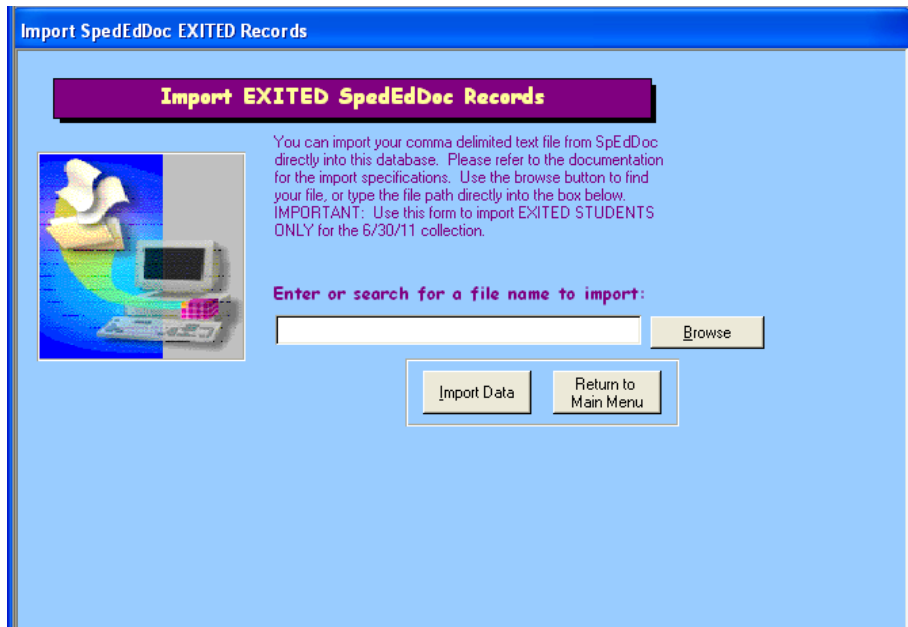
Import SpedEdDoc EXITED Records

Import EXITED SpedEdDoc Records

You can import your comma delimited text file from SpEdDoc directly into this database. Please refer to the documentation for the import specifications. Use the browse button to find your file, or type the file path directly into the box below. IMPORTANT: Use this form to import EXITED STUDENTS ONLY for the 6/30/11 collection.

Enter or search for a file name to import:

Browse

Import Data

Return to Main Menu